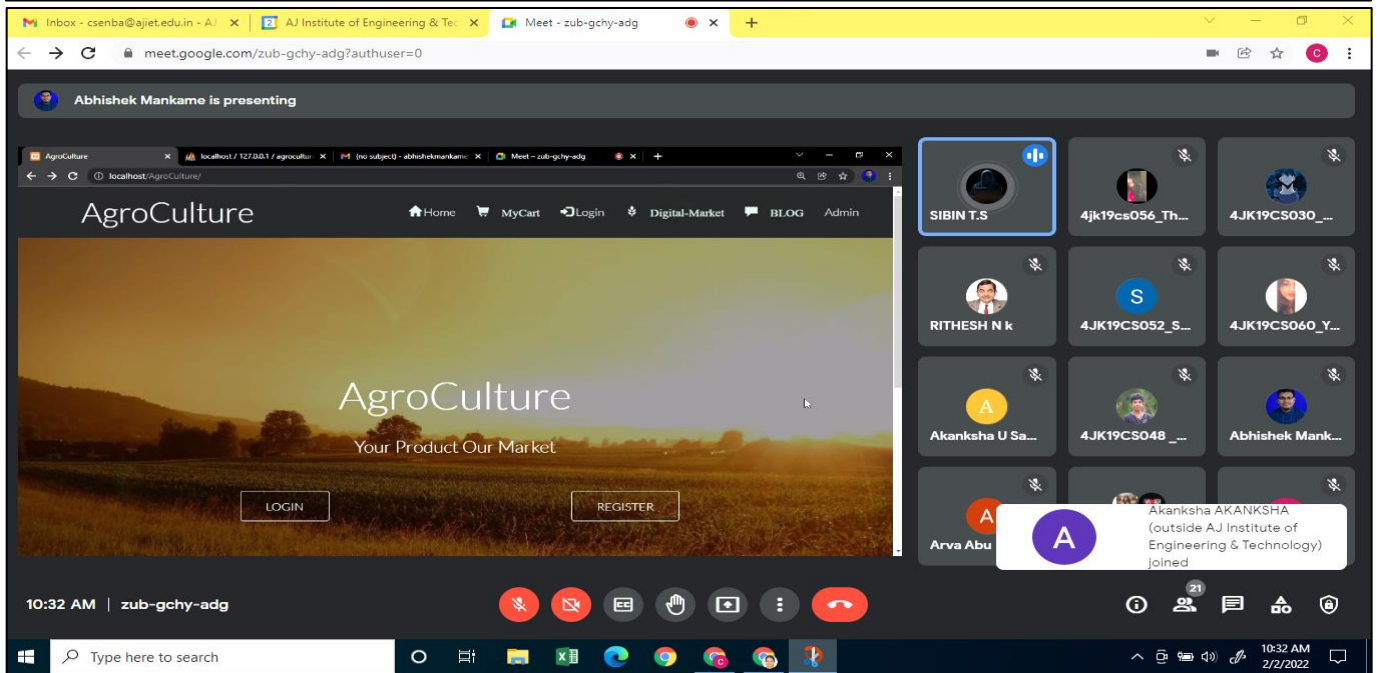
Inbox - csenba@ajiet.edu.in - AJ ×
AJ Institute of Engineering & Tec ×
Meet - zub-gchy-adg ×
+

meet.google.com/zub-gchy-adg?authuser=0

Abhishek Mankame is presenting

AgroCulture ×
localhost / 127.0.0.1 / agricultur ×
(no subject) - abhishekmankame ×
Meet - zub-gchy-adg ×
+
localhost/AgroCulture/

AgroCulture
Home MyCart Login Digital-Market BLOG Admin

AgroCulture
Your Product Our Market
LOGIN
REGISTER

SIBIN T.S
4jk19cs056_Th...
4JK19CS030_...
RITHESH N k
S
4JK19CS052_S...
4JK19CS060_Y...
A
Akanksha U Sa...
4JK19CS048 _...
Abhishek Mank...
A
Arva Abu

A
Akanksha AKANKSHA (outside AJ Institute of Engineering & Technology) joined

10:32 AM | zub-gchy-adg

21

Type here to search
10:32 AM
2/2/2022